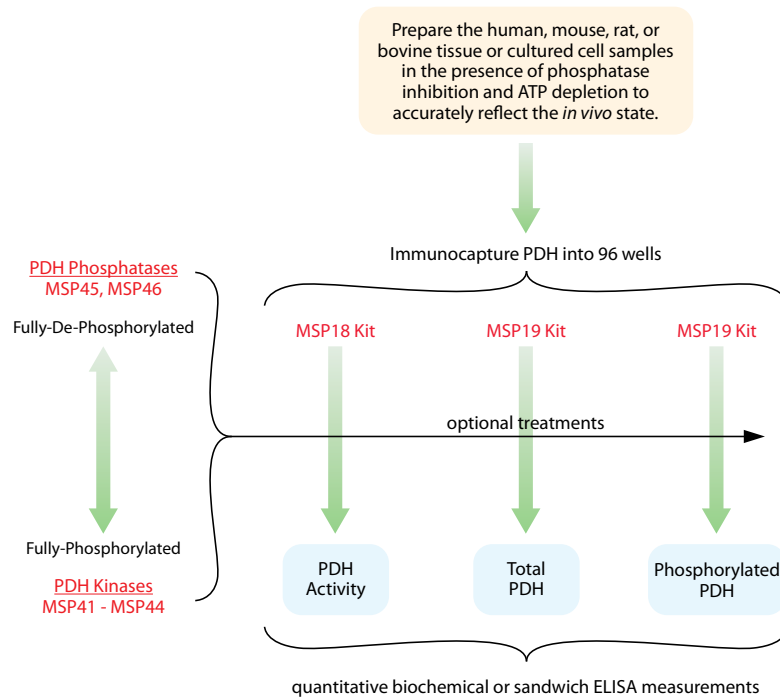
Prepare the human, mouse, rat, or bovine tissue or cultured cell samples in the presence of phosphatase inhibition and ATP depletion to accurately reflect the *in vivo* state.

Immunocapture PDH into 96 wells

PDH Phosphatases
MSP45, MSP46

Fully-De-Phosphorylated

Fully-Phosphorylated

PDH Kinases
MSP41 - MSP44

MSP18 Kit

MSP19 Kit

MSP19 Kit

optional treatments

PDH Activity

Total PDH

Phosphorylated PDH

quantitative biochemical or sandwich ELISA measurements